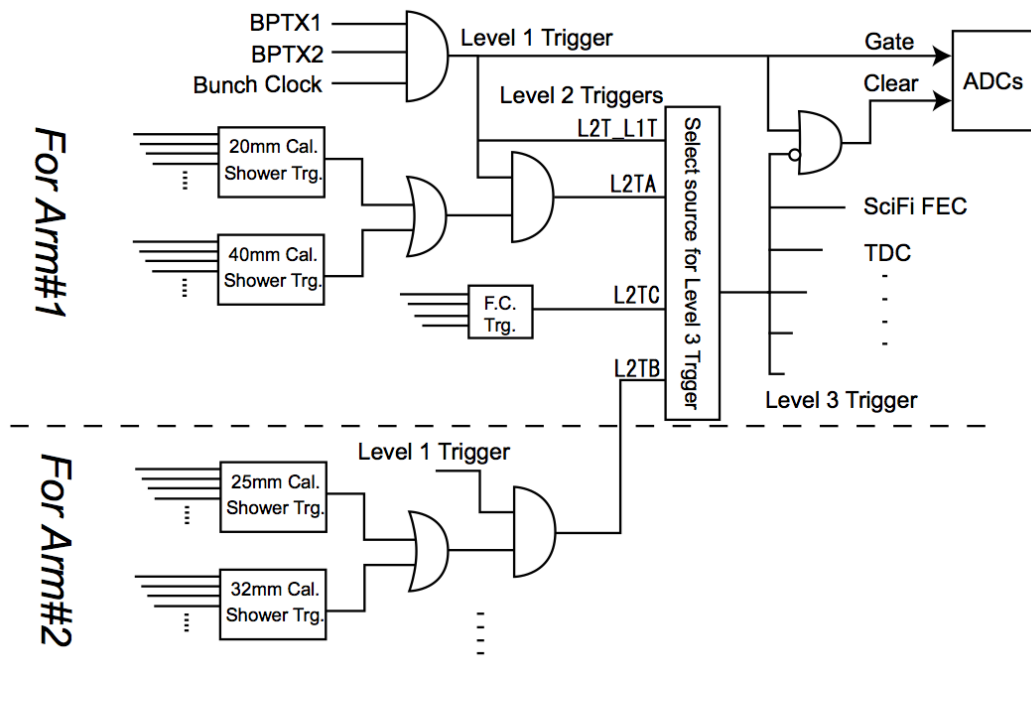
BPTX1
BPTX2
Bunch Clock
Level 1 Trigger
Gate
Clear
ADCs
Level 2 Triggers
L2T_L1T
Select source for Level 3 Trgger
20mm Cal. Shower Trg.
L2TA
40mm Cal. Shower Trg.
SciFi FEC
TDC
F.C. Trg.
L2TC
L2TB
Level 3 Trigger
For Arm#1
For Arm#2
Level 1 Trigger
25mm Cal. Shower Trg.
32mm Cal. Shower Trg.